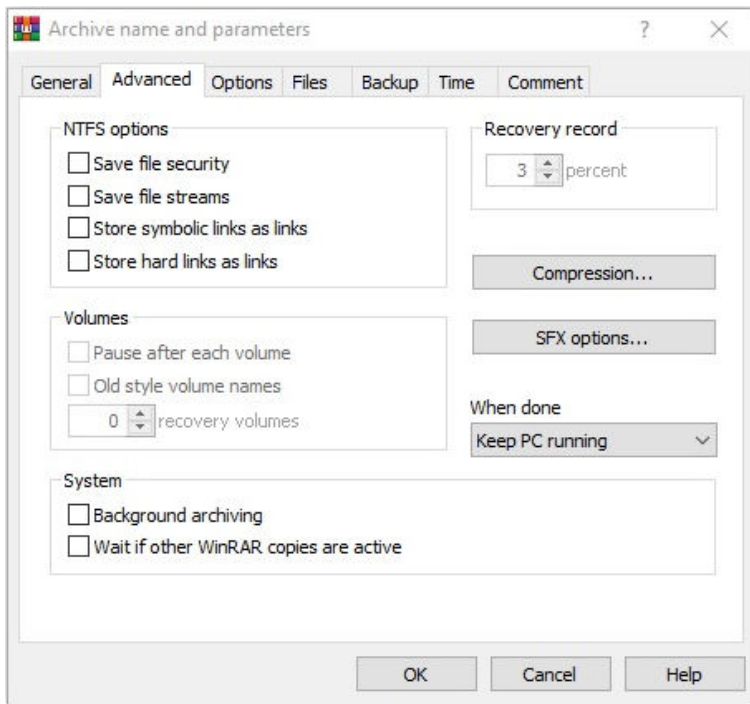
Archive name and parameters ? ×

General Advanced Options Files Backup Time Comment

NTFS options
Save file security
Save file streams
Store symbolic links as links
Store hard links as links

Recovery record
3 percent

Compression...

Volumes
Pause after each volume
Old style volume names
0 recovery volumes

SFX options...

When done
Keep PC running

System
Background archiving
Wait if other WinRAR copies are active

OK Cancel Help